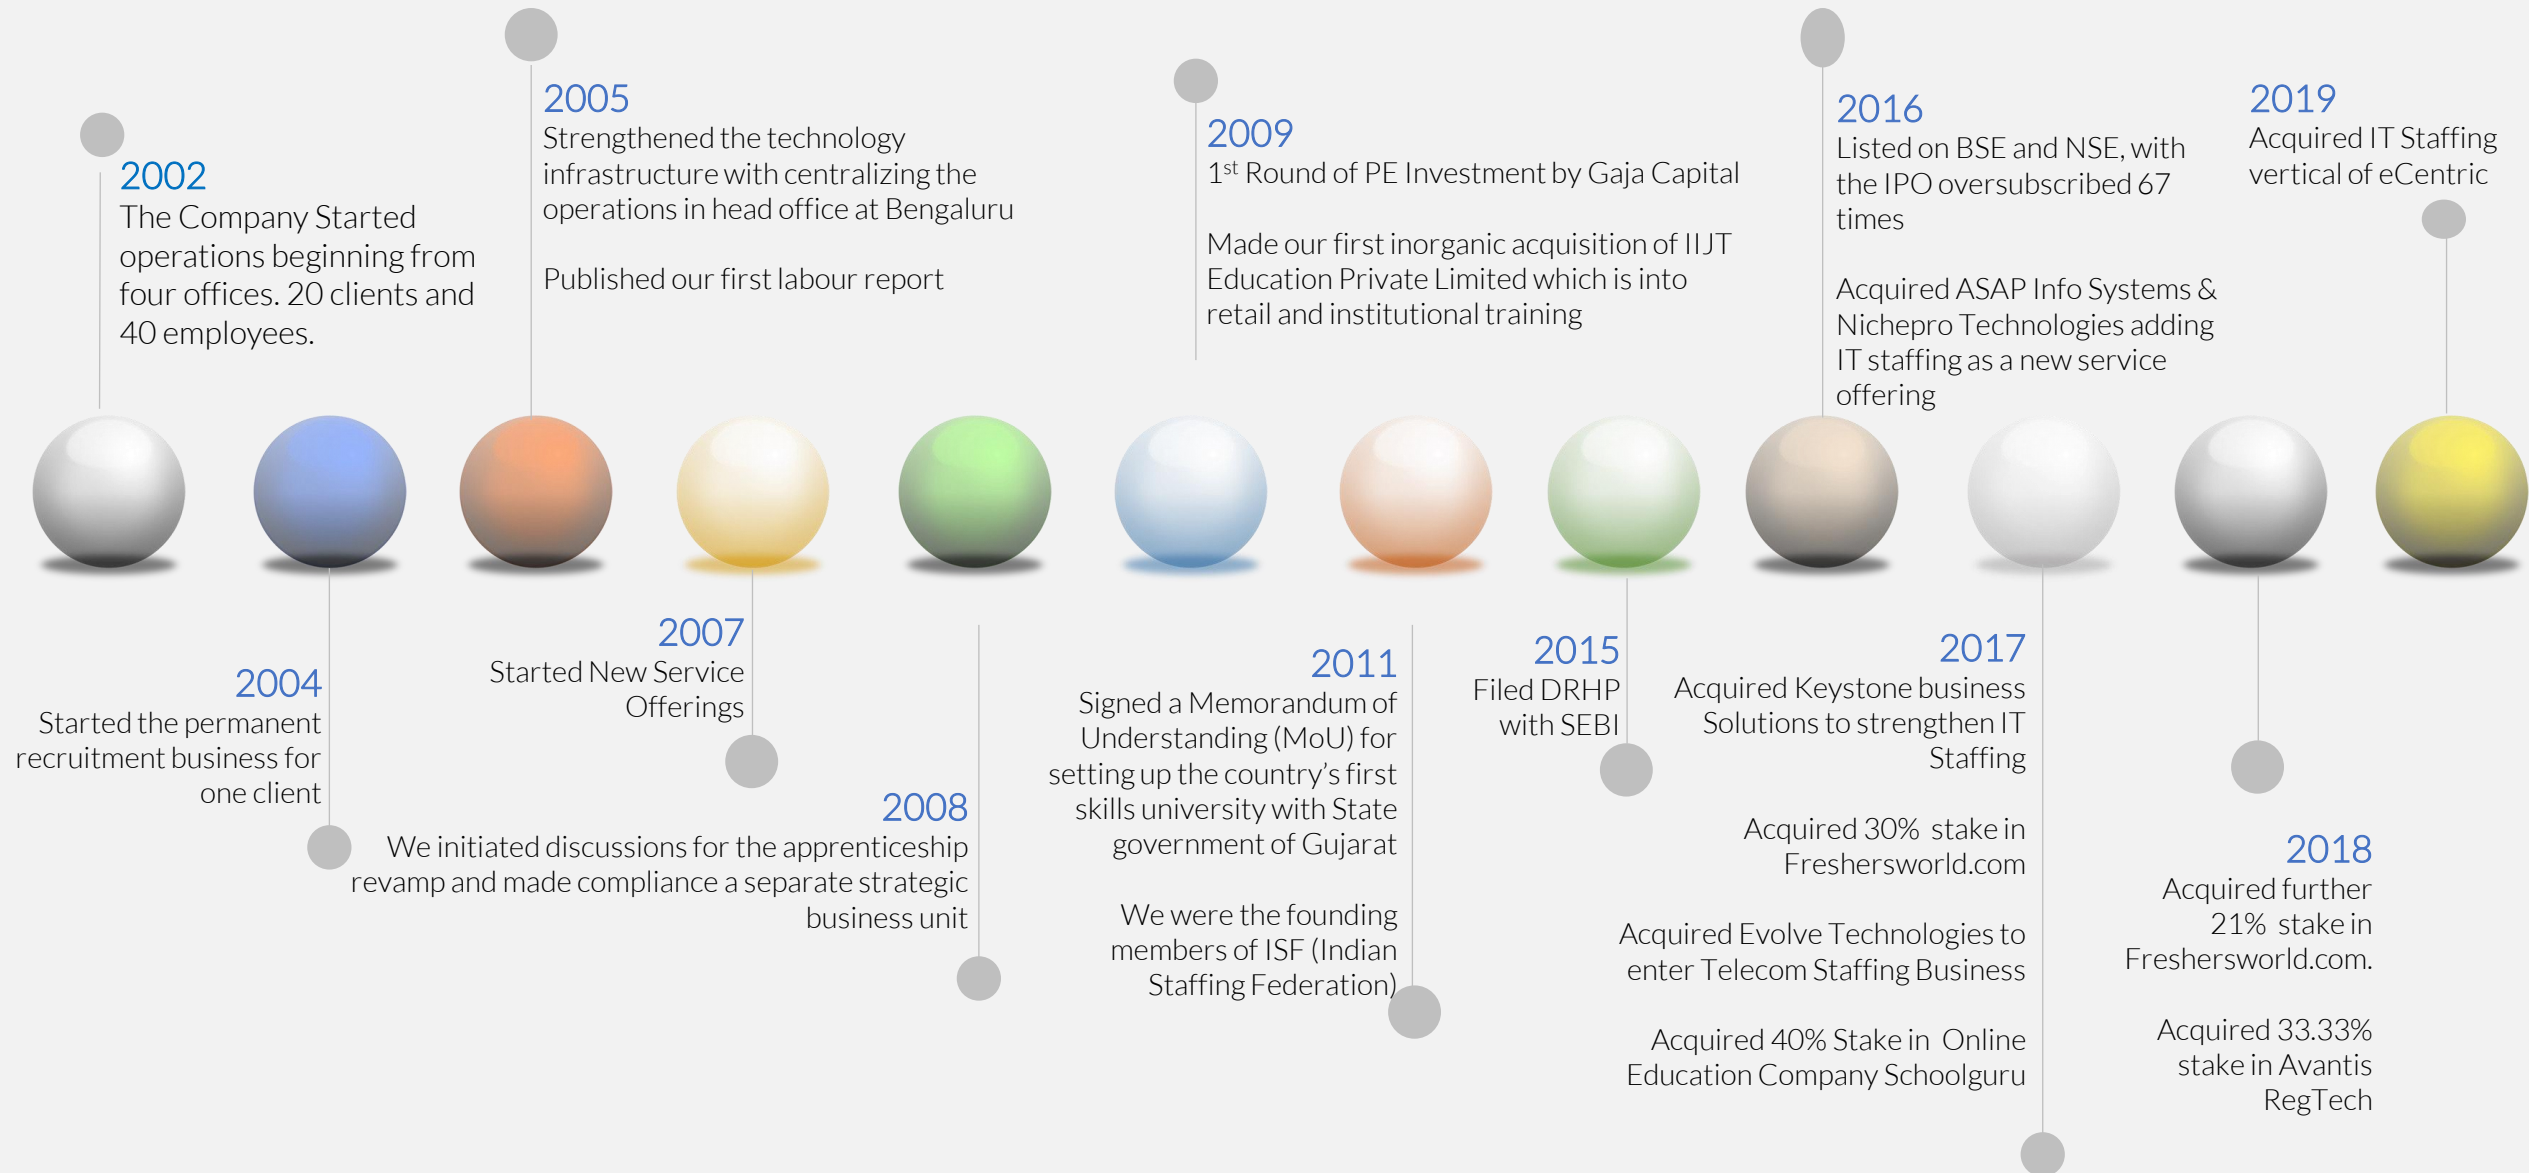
2002
The Company Started operations beginning from four offices. 20 clients and 40 employees.

2005
Strengthened the technology infrastructure with centralizing the operations in head office at Bengaluru

Published our first labour report

2009
$1^{st}$ Round of PE Investment by Gaja Capital

Made our first inorganic acquisition of IIJT Education Private Limited which is into retail and institutional training

2016
Listed on BSE and NSE, with the IPO oversubscribed 67 times

Acquired ASAP Info Systems & Nichepro Technologies adding IT staffing as a new service offering

2019
Acquired IT Staffing vertical of eCentric

2004
Started the permanent recruitment business for one client

2007
Started New Service Offerings

2008
We initiated discussions for the apprenticeship revamp and made compliance a separate strategic business unit

2011
Signed a Memorandum of Understanding (MoU) for setting up the country's first skills university with State government of Gujarat

We were the founding members of ISF (Indian Staffing Federation)

2015
Filed DRHP with SEBI

2017
Acquired Keystone business Solutions to strengthen IT Staffing

Acquired 30% stake in Freshersworld.com

Acquired Evolve Technologies to enter Telecom Staffing Business

Acquired 40% Stake in Online Education Company Schoolguru

2018
Acquired further 21% stake in Freshersworld.com.

Acquired 33.33% stake in Avantis RegTech